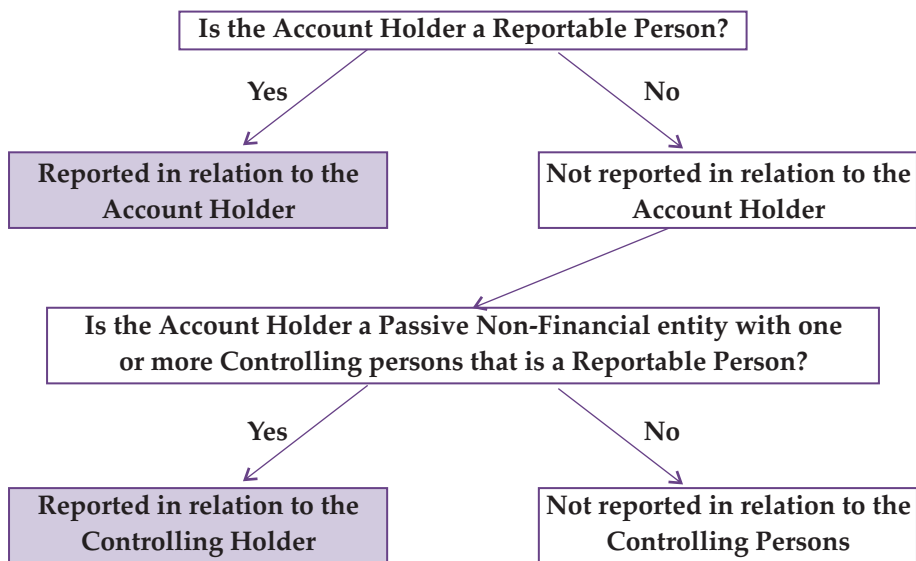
Is the Account Holder a Reportable Person?

Yes

No

Reported in relation to the Account Holder

Not reported in relation to the Account Holder

Is the Account Holder a Passive Non-Financial entity with one or more Controlling persons that is a Reportable Person?

Yes

No

Reported in relation to the Controlling Holder

Not reported in relation to the Controlling Persons